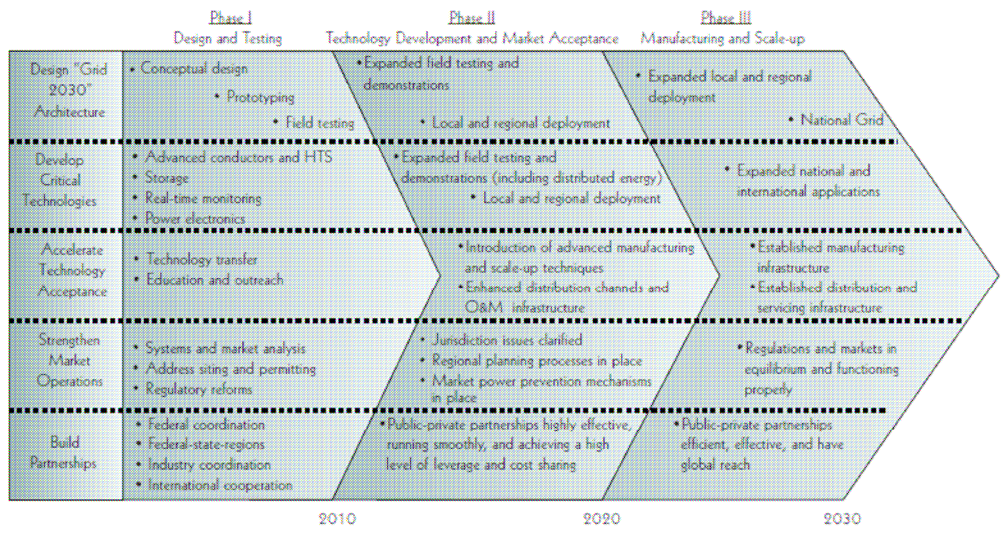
Phase I
Design and Testing

Phase II
Technology Development and Market Acceptance

Phase III
Manufacturing and Scale-up

Design "Grid 2030" Architecture

• Conceptual design
• Prototyping
• Field testing

• Expanded field testing and demonstrations
• Local and regional deployment

• Expanded local and regional deployment
• National Grid

Develop Critical Technologies

• Advanced conductors and HTS
• Storage
• Real-time monitoring
• Power electronics

• Expanded field testing and demonstrations (including distributed energy)
• Local and regional deployment

• Expanded national and international applications

Accelerate Technology Acceptance

• Technology transfer
• Education and outreach

• Introduction of advanced manufacturing and scale-up techniques
• Enhanced distribution channels and O&M infrastructure

• Established manufacturing infrastructure
• Established distribution and servicing infrastructure

Strengthen Market Operations

• Systems and market analysis
• Address siting and permitting
• Regulatory reforms

• Jurisdiction issues clarified
• Regional planning processes in place
• Market power prevention mechanisms in place

• Regulations and markets in equilibrium and functioning properly

Build Partnerships

• Federal coordination
• Federal-state-regions
• Industry coordination
• International cooperation

• Public-private partnerships highly effective, running smoothly, and achieving a high level of leverage and cost sharing

• Public-private partnerships efficient, effective, and have global reach

2010

2020

2030